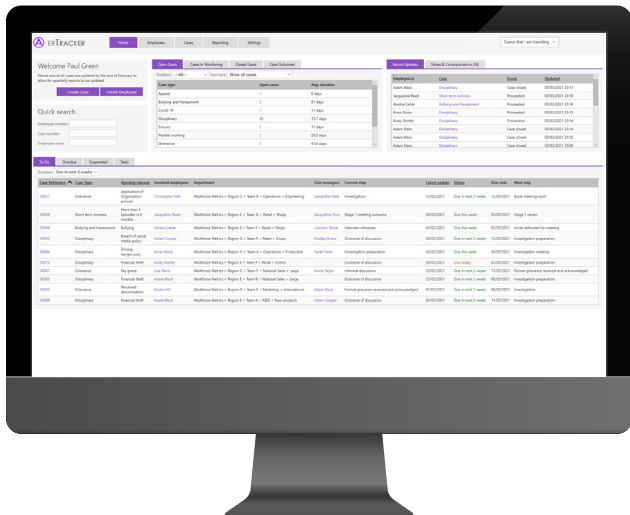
ERTRACKER

Home | Employees | Cases | Reporting | Settings

Cases that I am handling

Welcome Paul Green

Please ensure all cases are updated by the end of February to allow for quarterly reports to be updated.

Create Case | Create Employee

Quick search

Employee number:

Case number:

Employee name:

Open Cases | Cases In Monitoring | Closed Cases | Case Outcomes

Duration: --All-- | Find type: Show all cases

| Case type | Open cases | Avg. duration |
|---|---|---|
| Appeal | 1 | 0 days |
| Bullying and Harassment | 2 | 81 days |
| Covid-19 | 1 | 71 days |
| Disciplinary | 20 | 107 days |
| Grievance | 2 | 71 days |
| Flexible working | 3 | 283 days |
| Grievance | 3 | 414 days |

Recent Updates | Notes & Correspondence (24)

| Employee(s) | Case | Event | Updated |
|---|---|---|---|
| Adam Black | Disciplinary | Case closed | 03/03/2021 20:17 |
| Jacqueline Reed | Short term sickness | Proceeded | 03/03/2021 20:17 |
| Amelia Carter | Bullying and Harassment | Proceeded | 03/03/2021 20:15 |
| Anna Stone | Disciplinary | Proceeded | 03/03/2021 20:15 |
| Andy Shields | Disciplinary | Proceeded | 03/03/2021 20:14 |
| Adam Black | Disciplinary | Case closed | 03/03/2021 20:14 |
| Adam Black | Disciplinary | Case closed | 03/03/2021 20:12 |
| Adam Black | Disciplinary | Case closed | 03/03/2021 20:09 |

To Do | Overdue | Suspended | Tasks

Duration: Due in next 2 weeks

| Case Reference | Case Type | Opening reasons | Involved employee | Department | Case managers | Current step | Latest update | Status | Due date | Next step |
|---|---|---|---|---|---|---|---|---|---|---|
| 00007 | Grievance | Application of Organisation policies | Christopher Hall | Workforce Metrics > Region C > Team B > Operations > Engineering | Samantha Watt | Investigation | 03/03/2021 | Due in next 2 weeks | 11/03/2021 | Book meeting room |
| 00009 | Short term sickness | More than 2 episodes in 6 months | Jacqueline Reed | Workforce Metrics > Region E > Team G > Retail > Shops | Jacqueline Price | Stage 1 meeting outcome | 03/03/2021 | Due this week | 05/03/2021 | Stage 1 review |
| 00068 | Bullying and harassment | Bullying | Amelia Carter | Workforce Metrics > Region E > Team F > Retail > Shops | Caroline Stone | Interview witnesses | 03/03/2021 | Due this week | 05/03/2021 | Invite defendant to meeting |
| 00063 | Disciplinary | Breach of social media policy | Helen Cooper | Workforce Metrics > Region E > Team F > Retail > Shops | Bradley Evans | Outcome of discussion | 03/03/2021 | Due in next 2 weeks | 12/03/2021 | Investigation preparation |
| 00066 | Disciplinary | Driving dangerously | Anna Stone | Workforce Metrics > Region H > Team A > Operations > Production | Sarah Field | Investigation preparation | 03/03/2021 | Due in next 2 weeks | 10/03/2021 | Investigation meeting |
| 00013 | Disciplinary | Financial theft | Andy Shields | Workforce Metrics > Region F > Team H > Retail > Online | | Outcome of discussion | 03/03/2021 | Due today | 03/03/2021 | Investigation preparation |
| 00001 | Grievance | Pay grade | Lisa Davis | Workforce Metrics > Region Z > Team F > National Sales > Large | Annie Taylor | Informal discussion | 25/02/2021 | Due in next 2 weeks | 11/03/2021 | Formal grievance received and acknowledged |
| 00002 | Disciplinary | Financial theft | Adam Black | Workforce Metrics > Region E > Team B > National Sales > Large | | Outcome of discussion | 25/02/2021 | Due in next 2 weeks | 08/03/2021 | Investigation preparation |
| 00003 | Grievance | Perceived discrimination | Kirstie Hill | Workforce Metrics > Region G > Team E > Marketing > International | Adam Reed | Formal grievance received and acknowledged | 03/03/2021 | Due in next 2 weeks | 11/03/2021 | Investigation |
| 00005 | Disciplinary | Financial theft | Adam Black | Workforce Metrics > Region A > Team A > R&D > New products | Helen Cooper | Investigation preparation | 03/03/2021 | Due in next 2 weeks | 09/03/2021 | Investigation preparation |